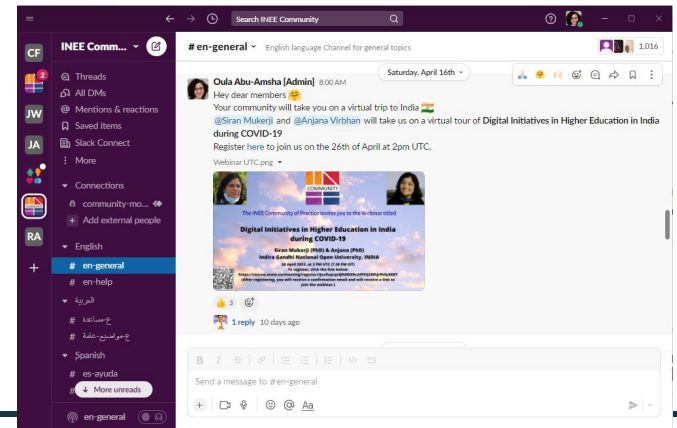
Search INEE Community

CF
2
JW
JA
RA
+

INEE Comm...
Threads
All DMs
Mentions & reactions
Saved items
Slack Connect
More
Connections
community-mo...
Add external people
English
# en-general
# en-help
العربية
# ع-مساعدة
# ع-مواضيع-عامة
Spanish
# es-ayuda
↓ More unreads
en-general

# en-general
English language Channel for general topics
1,016

Saturday, April 16th

Oula Abu-Amsha [Admin] 8:00 AM
Hey dear members
Your community will take you on a virtual trip to India
@Siran Mukerji and @Anjana Virbhan will take us on a virtual tour of Digital Initiatives in Higher Education in India during COVID-19
Register here to join us on the 26th of April at 2pm UTC.
Webinar UTC.png

COMMUNITY
The INEE Community of Practice invites you to the Webinar titled
Digital Initiatives in Higher Education in India during COVID-19
Siran Mukerji (PhD) & Anjana (PhD)
Indira Gandhi National Open University, INDIA
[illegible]

3
1 reply 10 days ago

B I S
Send a message to #en-general
Aa